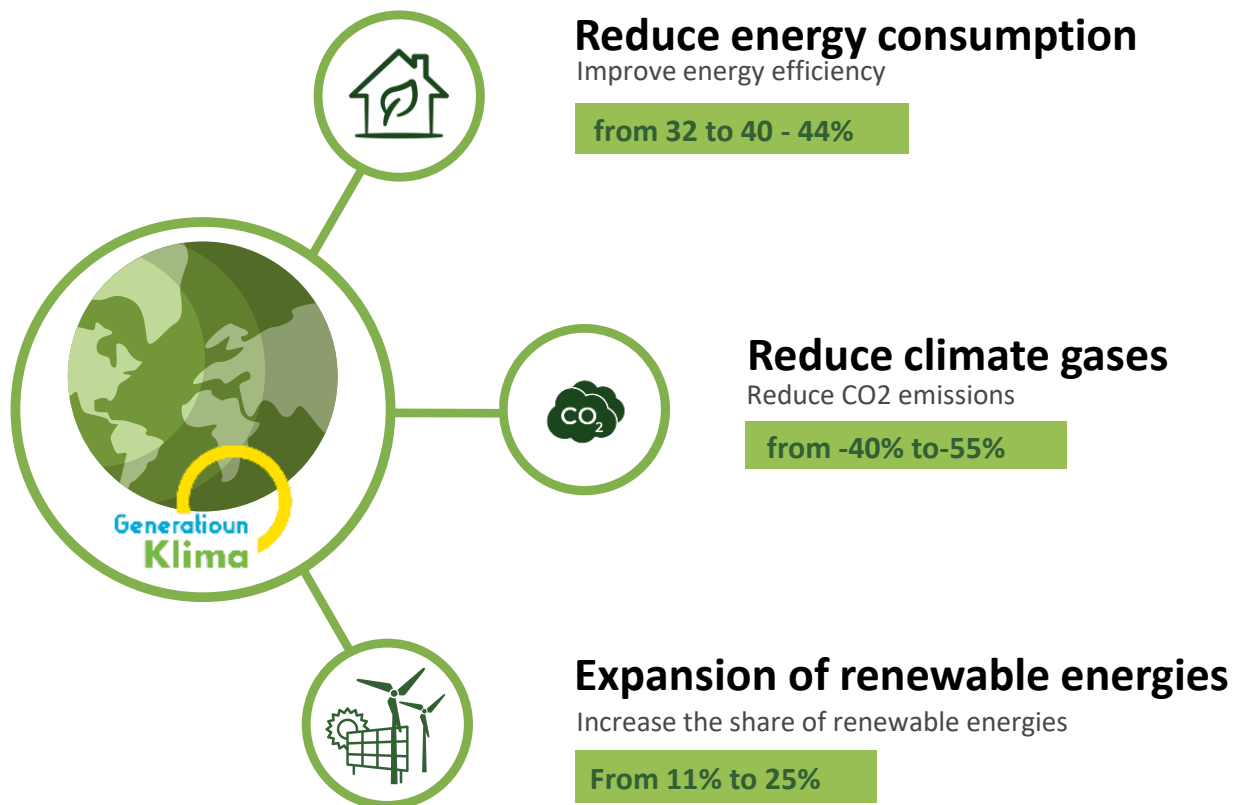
Reduce energy consumption
Improve energy efficiency
from 32 to 40 - 44%

$CO_2$

Reduce climate gases
Reduce CO2 emissions
from -40% to-55%

Generatioun Klima

Expansion of renewable energies
Increase the share of renewable energies
From 11% to 25%